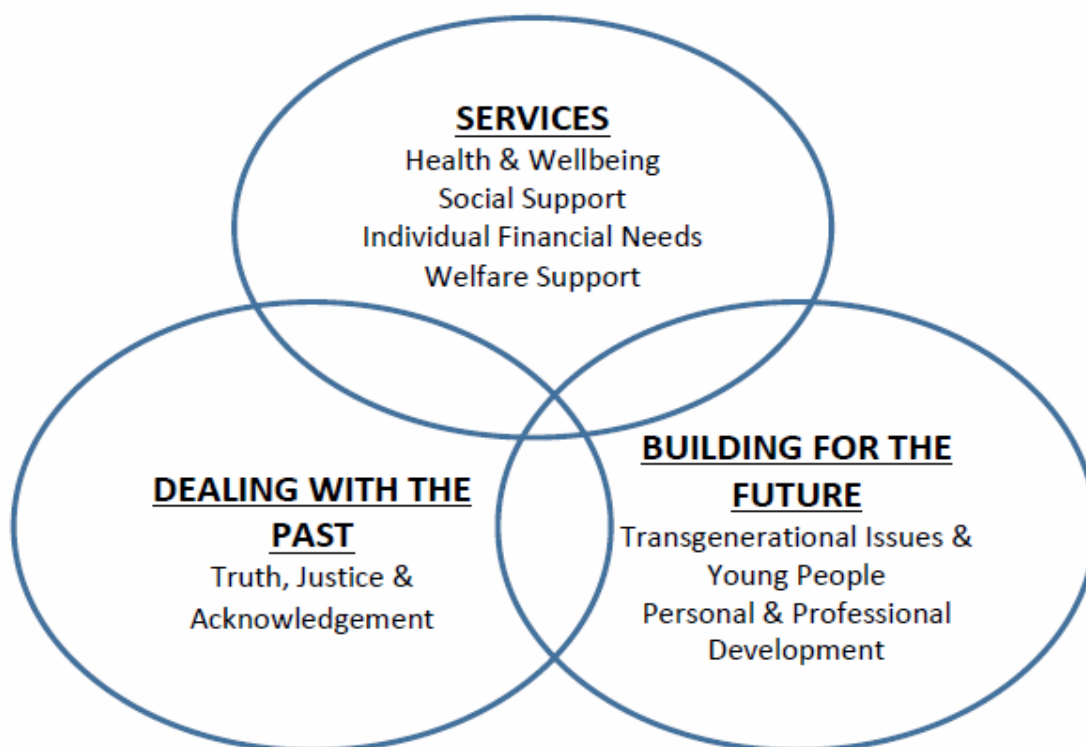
SERVICES
Health & Wellbeing
Social Support
Individual Financial Needs
Welfare Support

DEALING WITH THE PAST
Truth, Justice & Acknowledgement

BUILDING FOR THE FUTURE
Transgenerational Issues & Young People
Personal & Professional Development